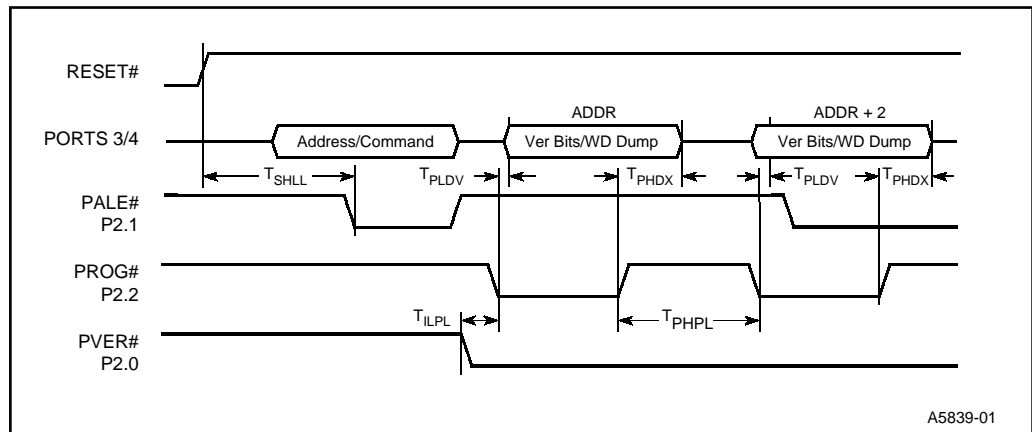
RESET#

PORTS 3/4

PALE#
P2.1

PROG#
P2.2

PVER#
P2.0

ADDR

ADDR + 2

Address/Command

Ver Bits/WD Dump

Ver Bits/WD Dump

$T_{SHLL}$

$T_{PLDV}$

$T_{PHDX}$

$T_{PLDV}$

$T_{PHDX}$

$T_{ILPL}$

$T_{PHPL}$

A5839-01